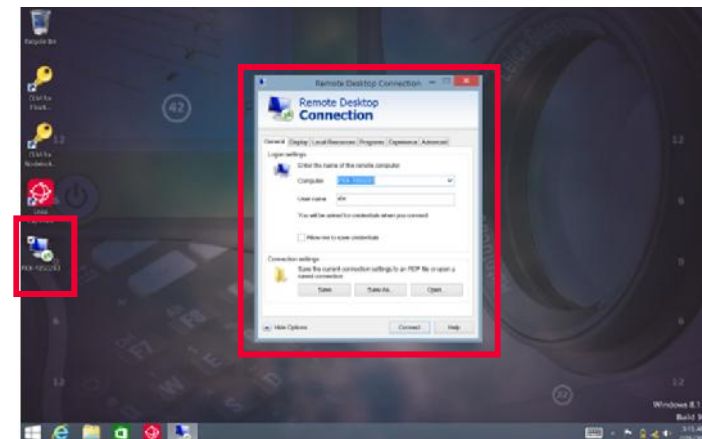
Recycle Bin

Remote Desktop Connection

Remote Desktop
Connection

General | Display | Local Resources | Programs | Experience | Advanced

Logon settings

Enter the name of the remote computer.

Computer: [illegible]

User name: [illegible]

You will be asked for credentials when you connect.

Allow me to save credentials

Connection settings

Save the current connection settings to an RDP file or open a saved connection.

Save | Save As... | Open

Hide Options

Connect | Help

42

12

Windows 8.1

Build 9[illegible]